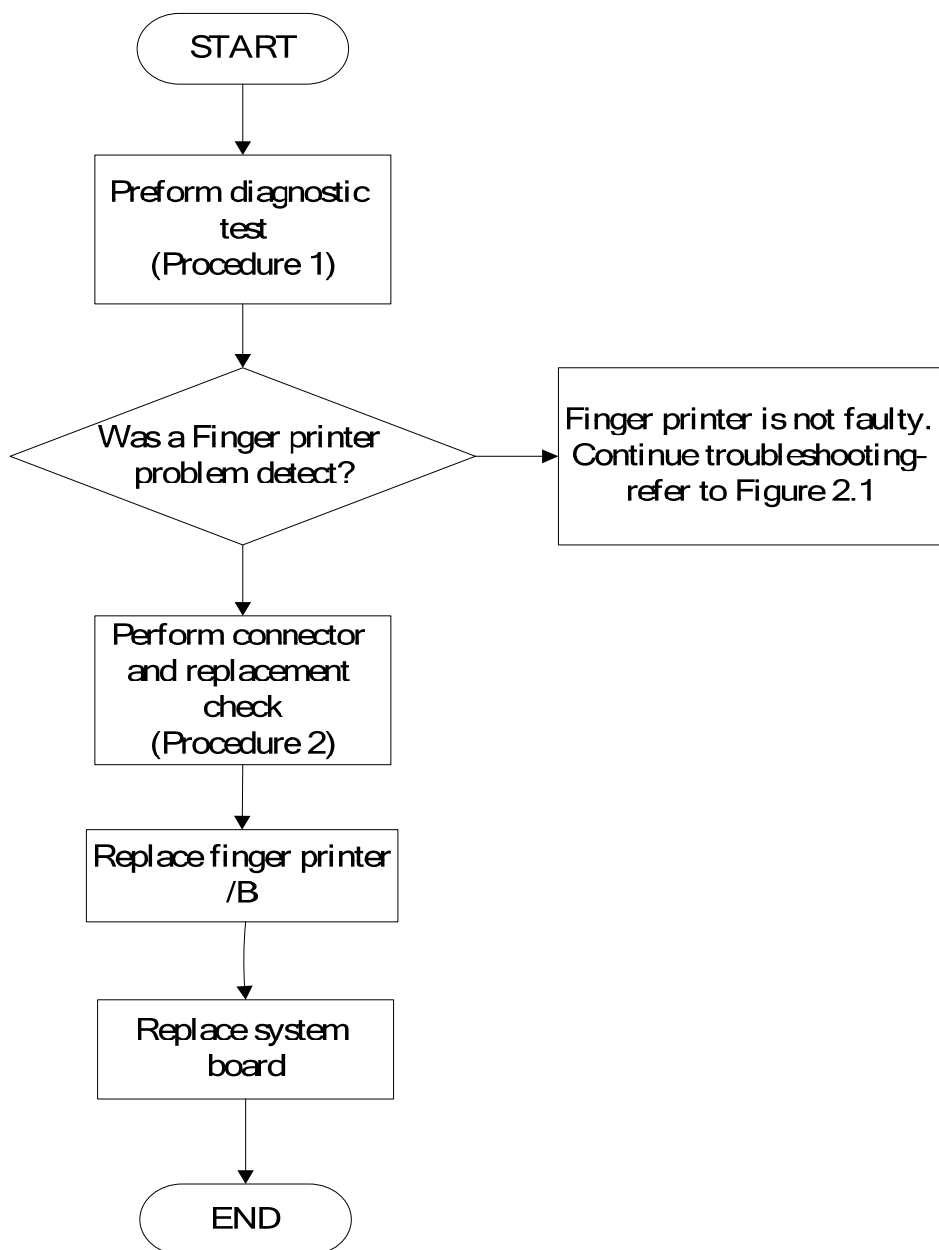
START

Preform diagnostic test (Procedure 1)

Was a Finger printer problem detect?

Finger printer is not faulty. Continue troubleshooting-refer to Figure 2.1

Perform connector and replacement check (Procedure 2)

Replace finger printer /B

Replace system board

END